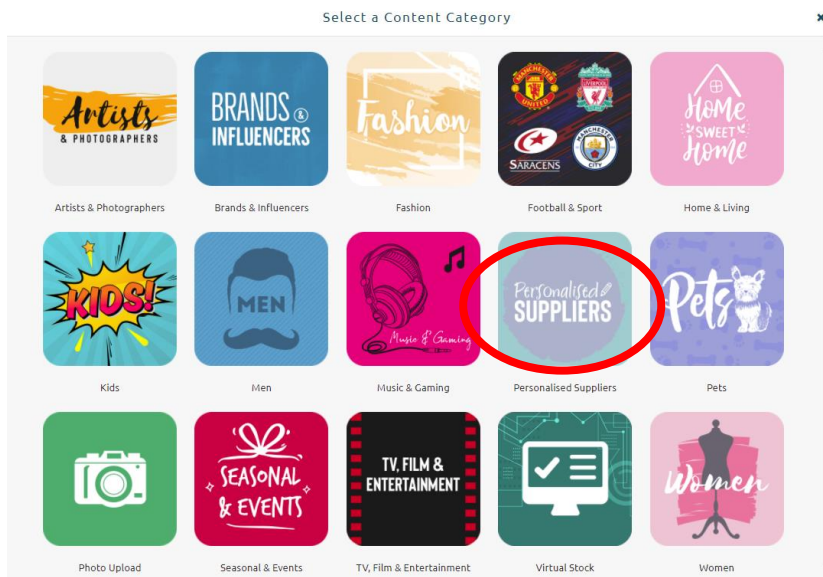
Select a Content Category

×

Artists
& PHOTOGRAPHERS
Artists & Photographers

BRANDS & INFLUENCERS
Brands & Influencers

Fashion
Fashion

MANCHESTER UNITED
LIVERPOOL
SARACENS
MANCHESTER CITY
Football & Sport

Home Sweet Home
Home & Living

KIDS!
Kids

MEN
Men

Music & Gaming
Music & Gaming

Personalised SUPPLIERS
Personalised Suppliers

Pets
Pets

Photo Upload

SEASONAL & EVENTS
Seasonal & Events

TV, FILM & ENTERTAINMENT
TV, Film & Entertainment

Virtual Stock

Women
Women